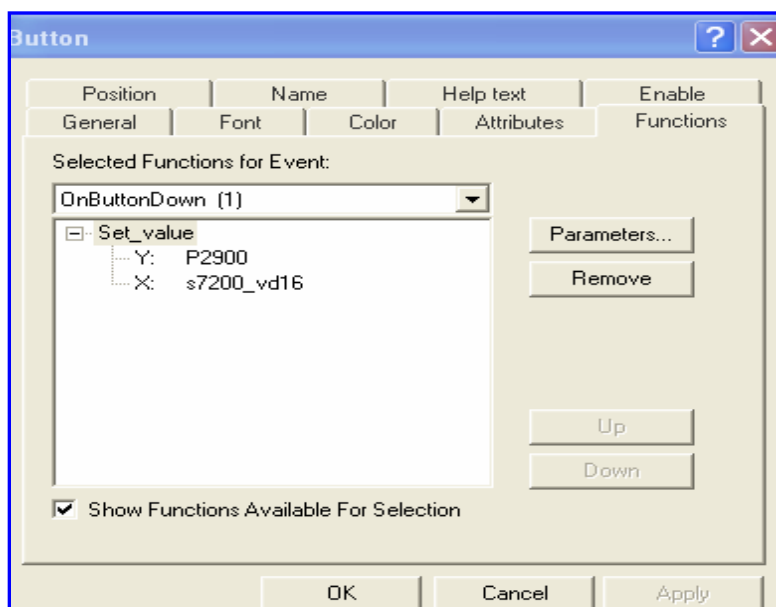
Button

Position | Name | Help text | Enable
General | Font | Color | Attributes | Functions

Selected Functions for Event:

OnButtonDown (1)

Set_value
Y: P2900
X: s7200_vd16

Parameters...

Remove

Up

Down

Show Functions Available For Selection

OK

Cancel

Apply